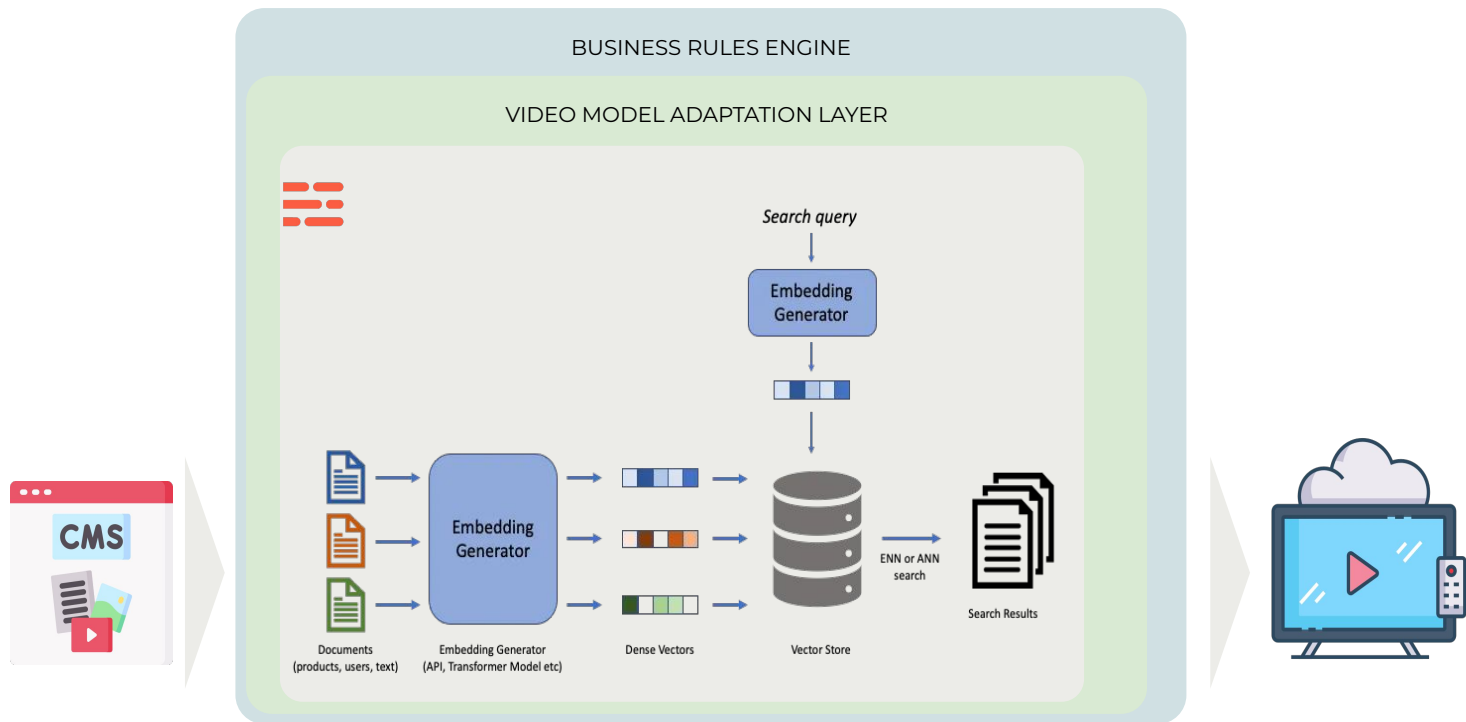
BUSINESS RULES ENGINE

VIDEO MODEL ADAPTATION LAYER

Search query

Embedding Generator

CMS

Embedding Generator

ENN or ANN search

Search Results

Documents (products, users, text)

Embedding Generator (API, Transformer Model etc)

Dense Vectors

Vector Store